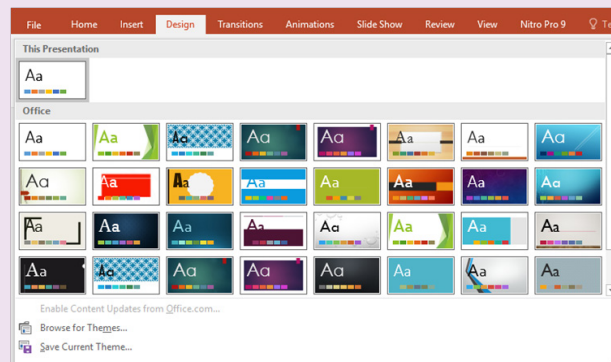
File Home Insert Design Transitions Animations Slide Show Review View Nitro Pro 9 Te

This Presentation

Aa

Office

Aa Aa Aa Aa Aa Aa Aa Aa

Aa Aa Aa Aa Aa Aa Aa Aa

Aa Aa Aa Aa Aa Aa Aa Aa

Aa Aa Aa Aa Aa Aa Aa Aa

Enable Content Updates from Office.com...

Browse for Themes...

Save Current Theme...